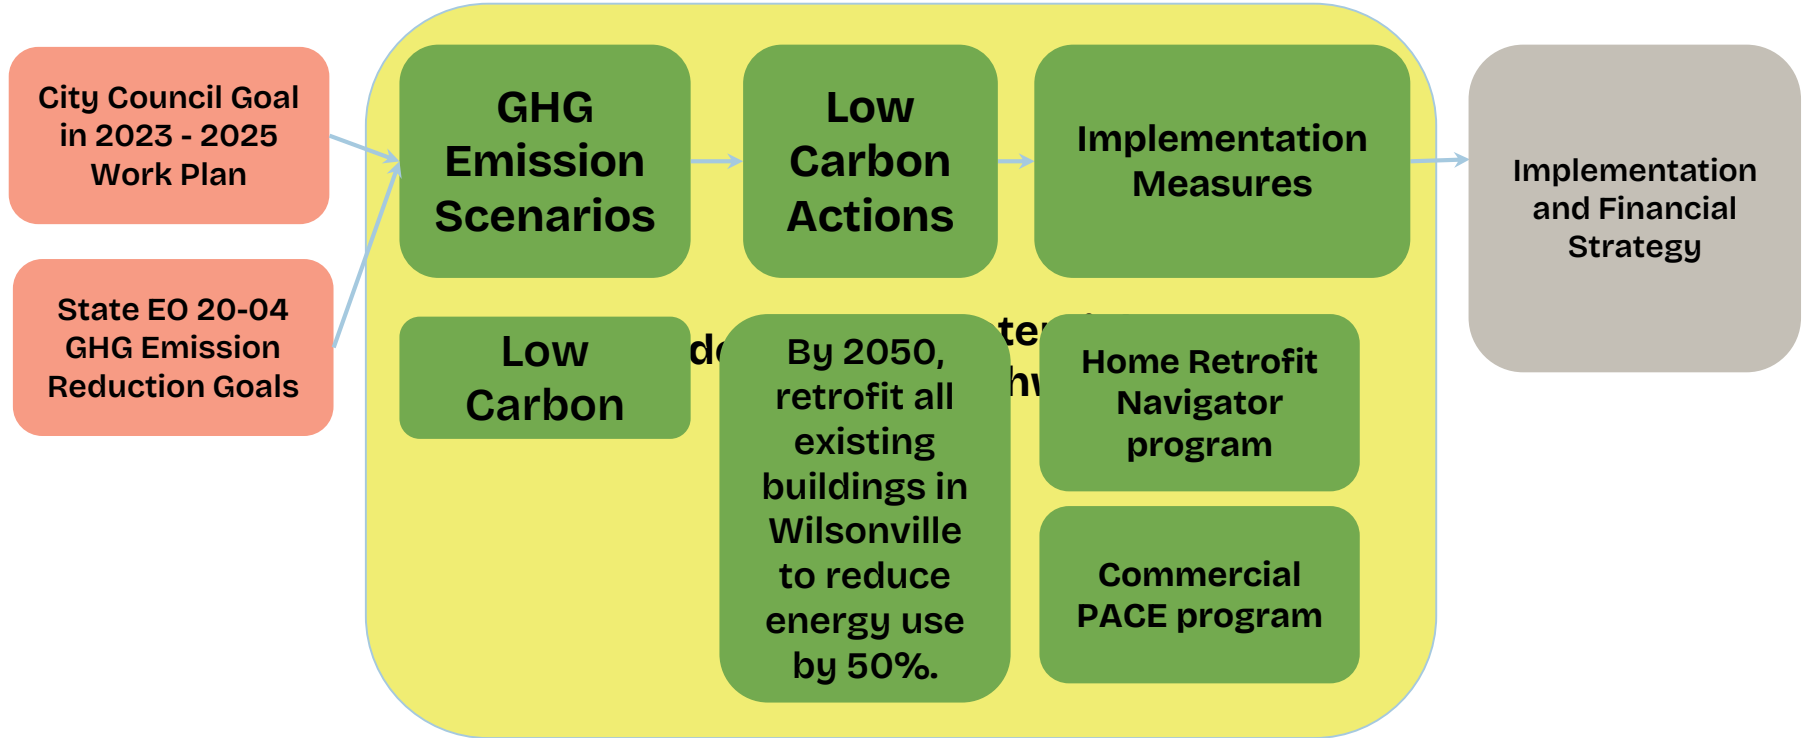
City Council Goal in 2023 - 2025 Work Plan

State EO 20-04 GHG Emission Reduction Goals

GHG Emission Scenarios

Low Carbon Actions

Implementation Measures

Implementation and Financial Strategy

Low Carbon

d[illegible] te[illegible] h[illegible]

By 2050, retrofit all existing buildings in Wilsonville to reduce energy use by 50%.

Home Retrofit Navigator program

Commercial PACE program